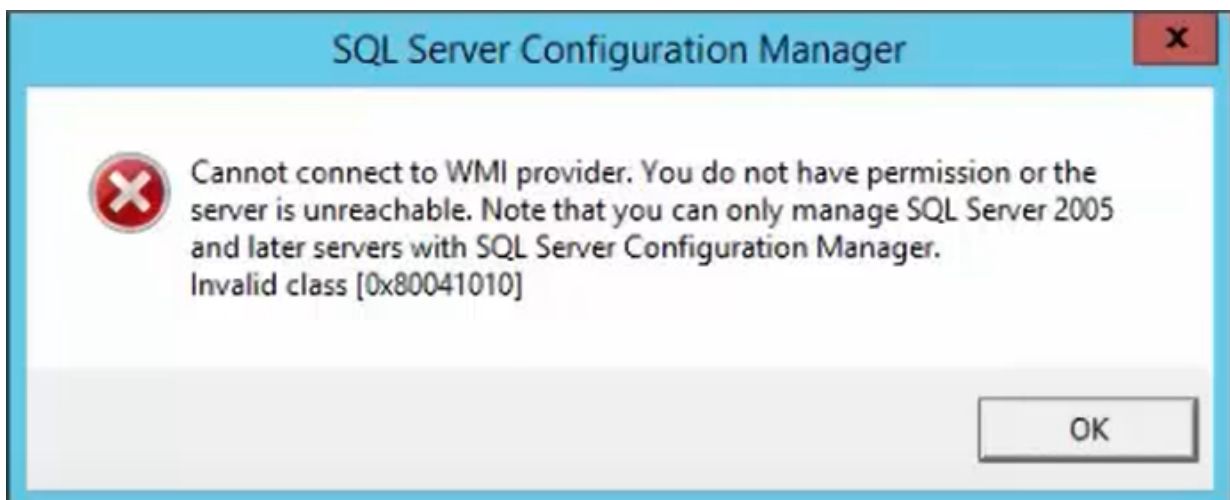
SQL Server Configuration Manager

x

Cannot connect to WMI provider. You do not have permission or the server is unreachable. Note that you can only manage SQL Server 2005 and later servers with SQL Server Configuration Manager.
Invalid class [0x80041010]

OK